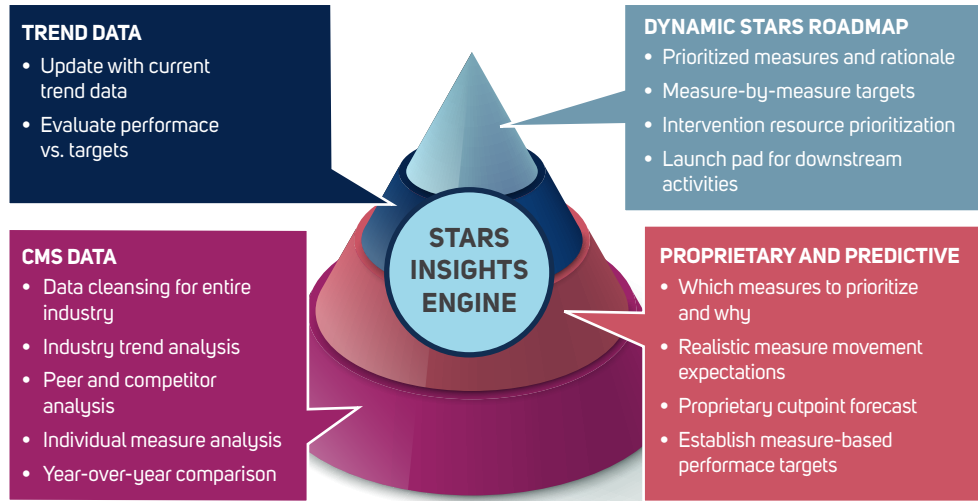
TREND DATA
• Update with current trend data
• Evaluate performace vs. targets

DYNAMIC STARS ROADMAP
• Prioritized measures and rationale
• Measure-by-measure targets
• Intervention resource prioritization
• Launch pad for downstream activities

STARS INSIGHTS ENGINE

CMS DATA
• Data cleansing for entire industry
• Industry trend analysis
• Peer and competitor analysis
• Individual measure analysis
• Year-over-year comparison

PROPRIETARY AND PREDICTIVE
• Which measures to prioritize and why
• Realistic measure movement expectations
• Proprietary cutpoint forecast
• Establish measure-based performace targets